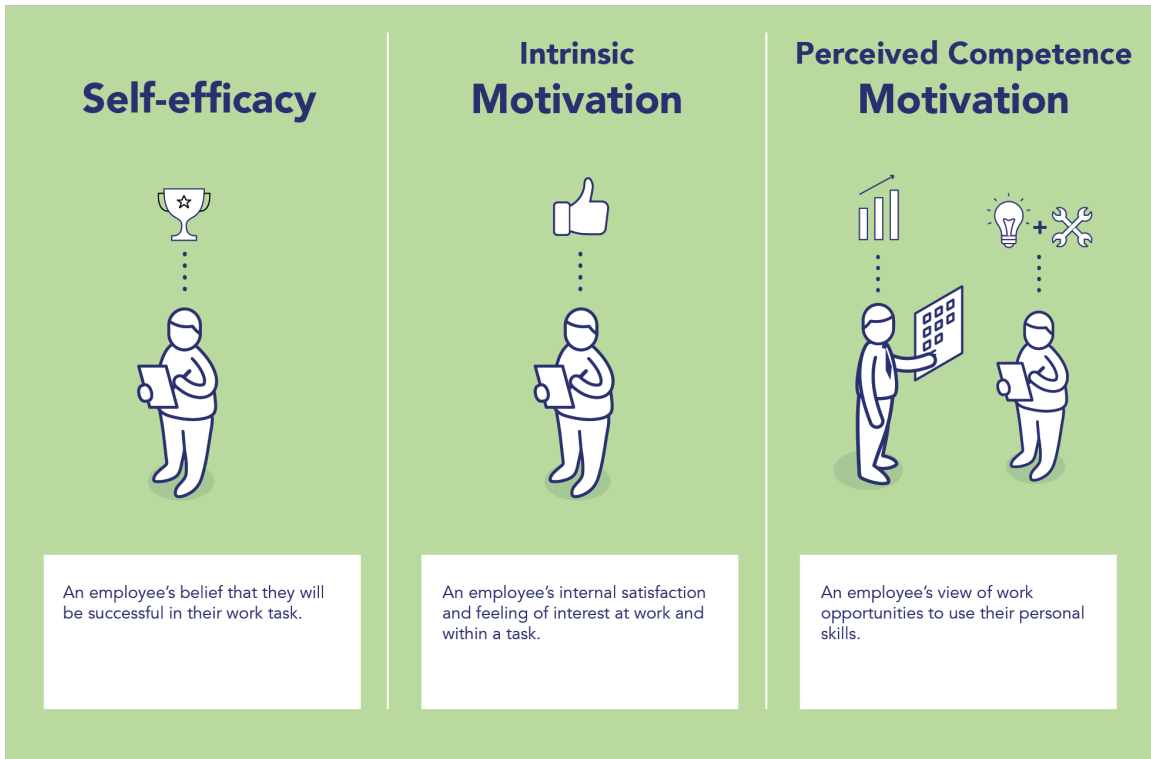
Self-efficacy

An employee's belief that they will be successful in their work task.

Intrinsic Motivation

An employee's internal satisfaction and feeling of interest at work and within a task.

Perceived Competence Motivation

+

An employee's view of work opportunities to use their personal skills.